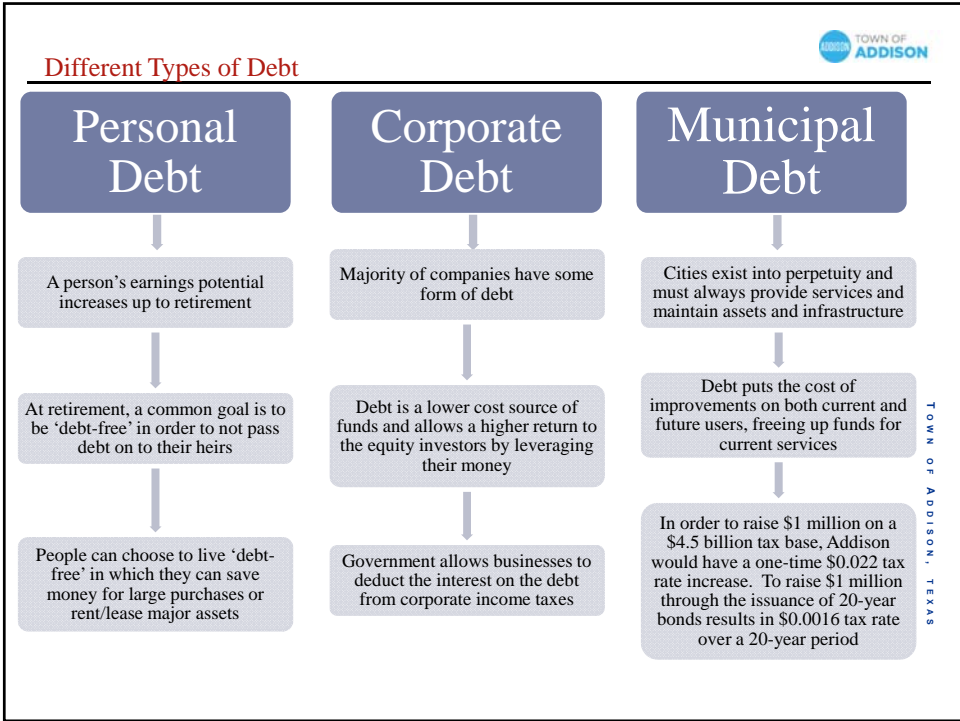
Different Types of Debt

ADDISON TOWN OF ADDISON

Personal Debt

A person’s earnings potential increases up to retirement

At retirement, a common goal is to be ‘debt-free’ in order to not pass debt on to their heirs

People can choose to live ‘debt-free’ in which they can save money for large purchases or rent/lease major assets

Corporate Debt

Majority of companies have some form of debt

Debt is a lower cost source of funds and allows a higher return to the equity investors by leveraging their money

Government allows businesses to deduct the interest on the debt from corporate income taxes

Municipal Debt

Cities exist into perpetuity and must always provide services and maintain assets and infrastructure

Debt puts the cost of improvements on both current and future users, freeing up funds for current services

In order to raise \$1 million on a \$4.5 billion tax base, Addison would have a one-time \$0.022 tax rate increase. To raise \$1 million through the issuance of 20-year bonds results in \$0.0016 tax rate over a 20-year period

TOWN OF ADDISON, TEXAS